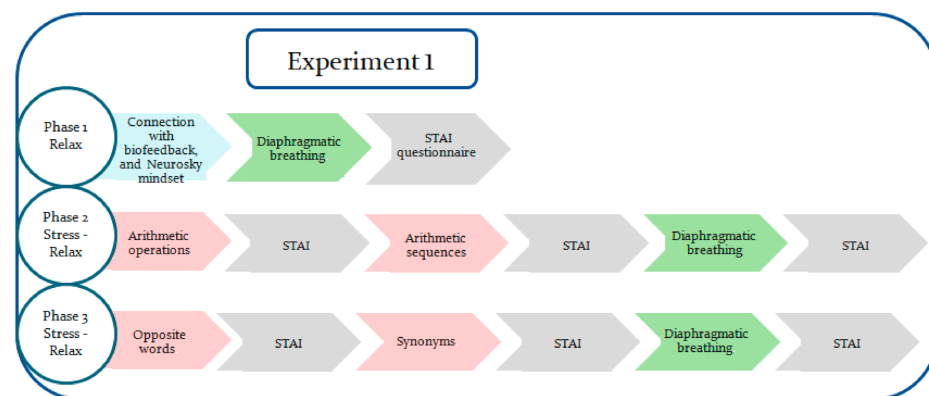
Experiment 1

Phase 1 Relax

Connection with biofeedback, and Neurosky mindset

Diaphragmatic breathing

STAI questionnaire

Phase 2 Stress - Relax

Arithmetic operations

STAI

Arithmetic sequences

STAI

Diaphragmatic breathing

STAI

Phase 3 Stress - Relax

Opposite words

STAI

Synonyms

STAI

Diaphragmatic breathing

STAI